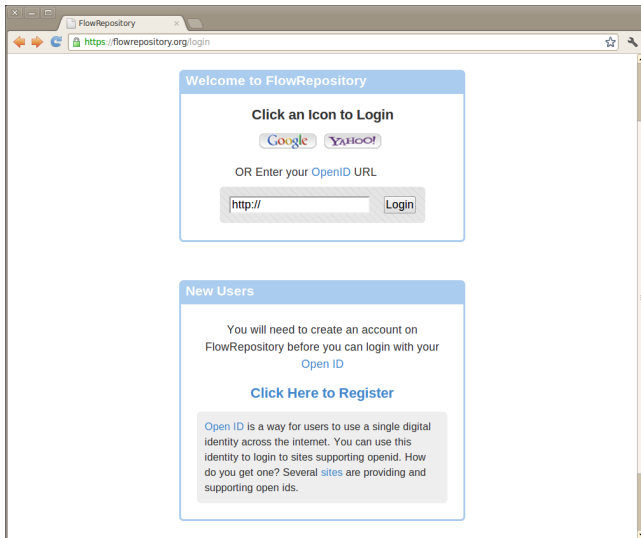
FlowRepository

https://flowrepository.org/login

Welcome to FlowRepository

Click an Icon to Login

Google YAHOO!

OR Enter your OpenID URL

http://

Login

New Users

You will need to create an account on FlowRepository before you can login with your Open ID

Click Here to Register

Open ID is a way for users to use a single digital identity across the internet. You can use this identity to login to sites supporting openid. How do you get one? Several sites are providing and supporting open ids.